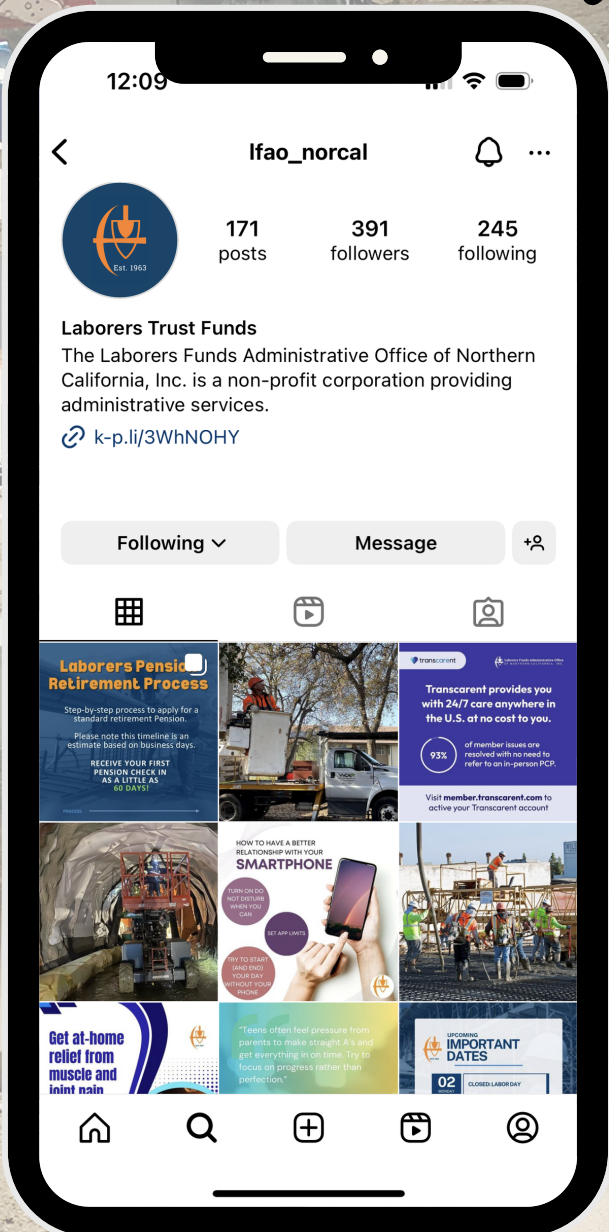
12:09

lfao_norcal

Est. 1963

171 posts

391 followers

245 following

Laborers Trust Funds

The Laborers Funds Administrative Office of Northern California, Inc. is a non-profit corporation providing administrative services.

k-p.li/3WhNOHY

Following

Message

Laborers Pensi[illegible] Retirement Process

Step-by-step process to apply for a standard retirement Pension.

Please note this timeline is an estimate based on business days.

RECEIVE YOUR FIRST PENSION CHECK IN AS A LITTLE AS 60 DAYS!

transcarent

Laborers Funds Administrative Office

Transcarent provides you with 24/7 care anywhere in the U.S. at no cost to you.

93% of member issues are resolved with no need to refer to an in-person PCP.

Visit member.transcarent.com to active your Transcarent account

HOW TO HAVE A BETTER RELATIONSHIP WITH YOUR SMARTPHONE

TURN ON DO NOT DISTURB WHEN YOU CAN

SET APP LIMITS

TRY TO START (AND END) YOUR DAY WITHOUT YOUR PHONE

Get at-home relief from muscle and joint pain

"Teens often feel pressure from parents to make straight A's and get everything in on time. Try to focus on progress rather than perfection."

UPCOMING IMPORTANT DATES

02 CLOSED: LABOR DAY